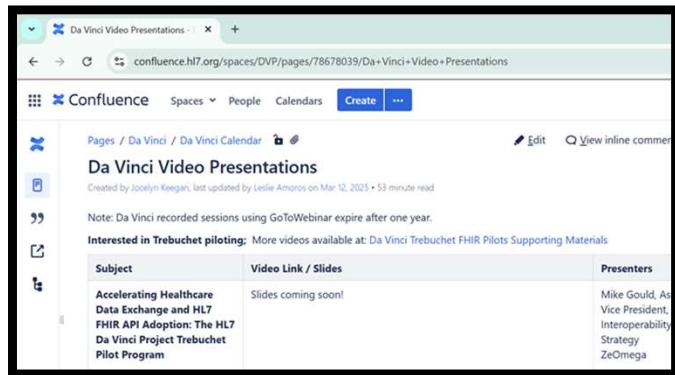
Da Vinci Video Presentations - | ×  +

confluence.hl7.org/spaces/DVP/pages/78678039/Da+Vinci+Video+Presentations

Confluence  Spaces  People  Calendars  Create  ···

Pages / Da Vinci / Da Vinci Calendar

Edit  View inline commen

Da Vinci Video Presentations

Created by Jocelyn Keegan, last updated by Leslie Amoros on Mar 12, 2025 • 53 minute read

Note: Da Vinci recorded sessions using GoToWebinar expire after one year.

Interested in Trebuchet piloting; More videos available at: Da Vinci Trebuchet FHIR Pilots Supporting Materials

| Subject | Video Link / Slides | Presenters |
|---|---|---|
| Accelerating Healthcare Data Exchange and HL7 FHIR API Adoption: The HL7 Da Vinci Project Trebuchet Pilot Program | Slides coming soon! | Mike Gould, As Vice President, Interoperability Strategy ZeOmega |